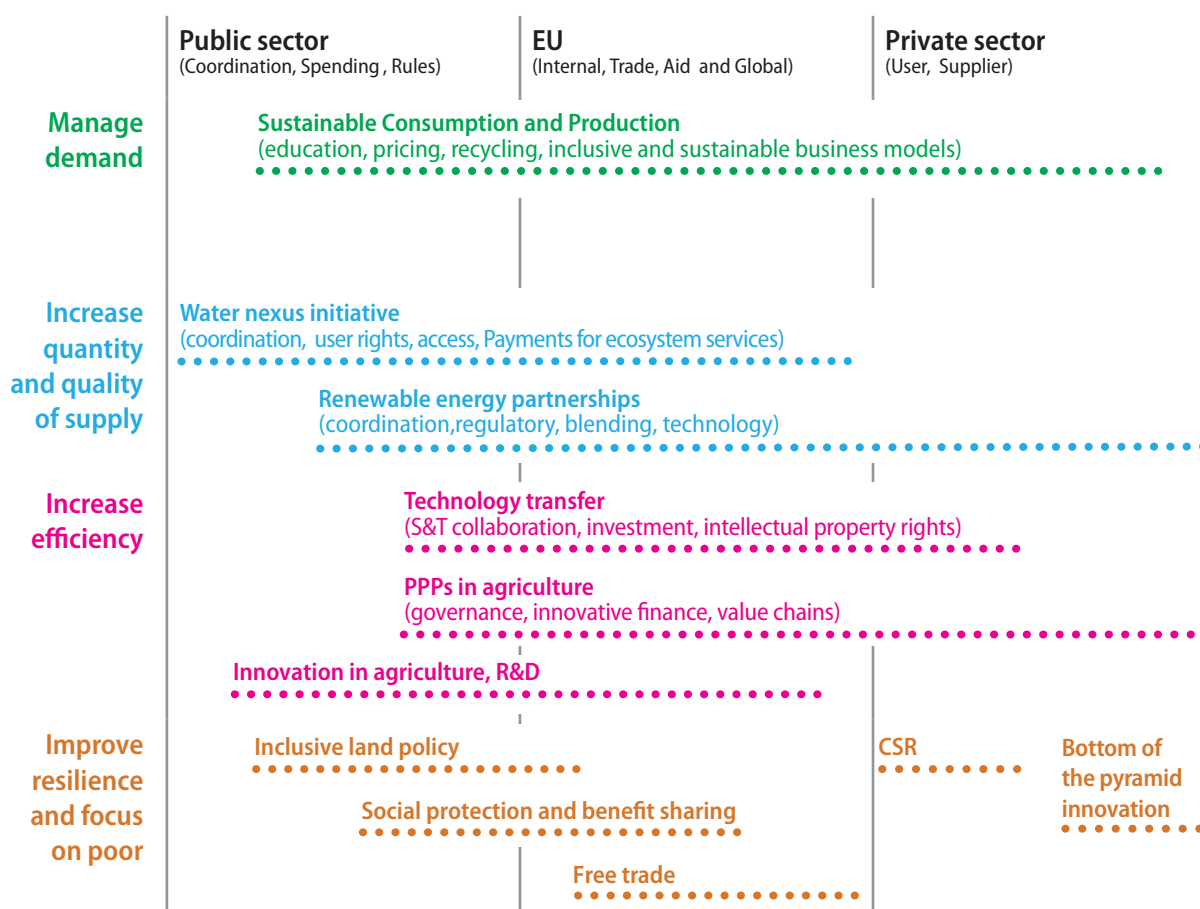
Public sector
(Coordination, Spending , Rules)

EU
(Internal, Trade, Aid and Global)

Private sector
(User, Supplier)

Manage demand

Sustainable Consumption and Production
(education, pricing, recycling, inclusive and sustainable business models)

Increase quantity and quality of supply

Water nexus initiative
(coordination, user rights, access, Payments for ecosystem services)

Renewable energy partnerships
(coordination,regulatory, blending, technology)

Increase efficiency

Technology transfer
(S&T collaboration, investment, intellectual property rights)

PPPs in agriculture
(governance, innovative finance, value chains)

Innovation in agriculture, R&D

Improve resilience and focus on poor

Inclusive land policy

CSR

Bottom of the pyramid innovation

Social protection and benefit sharing

Free trade